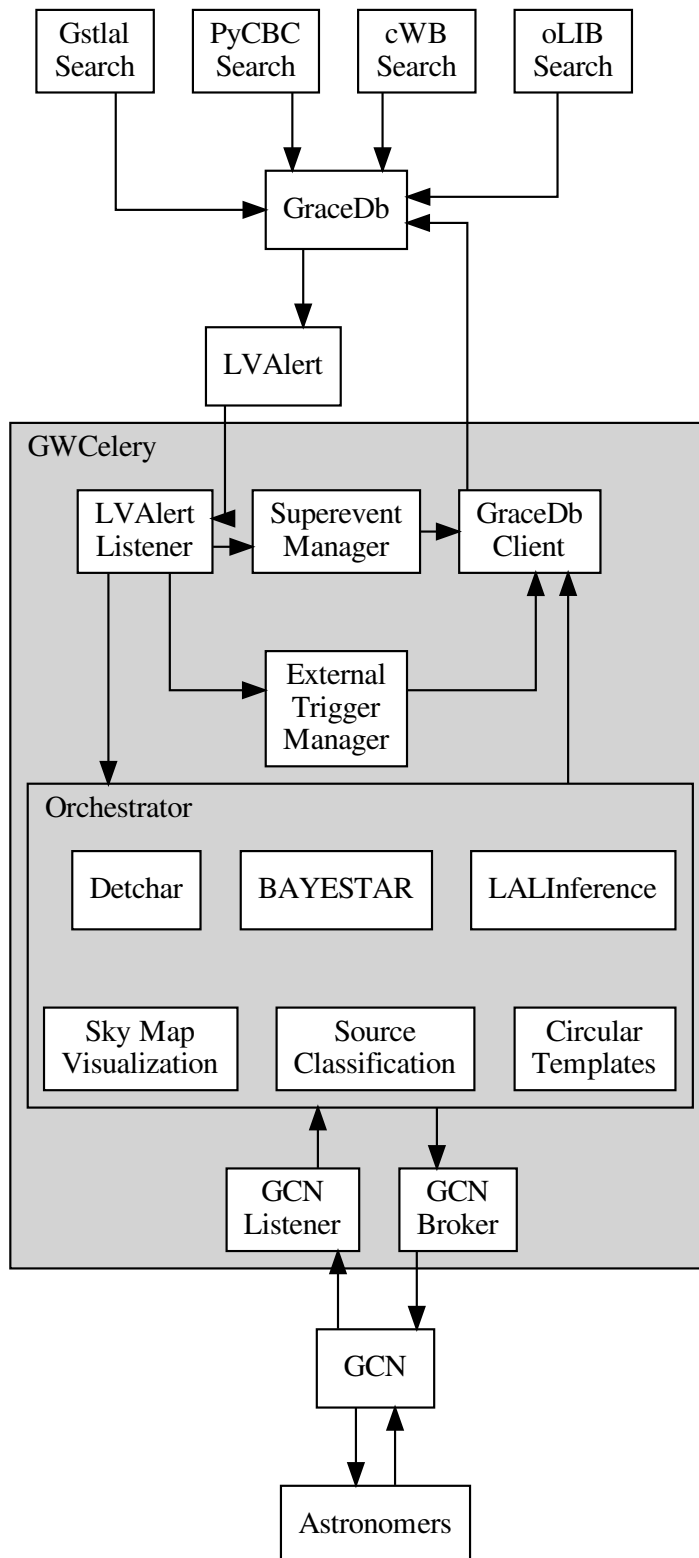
Gstlal Search

PyCBC Search

cWB Search

oLIB Search

GraceDb

LVAlert

GWCelery

LVAlert Listener

Superevent Manager

GraceDb Client

External Trigger Manager

Orchestrator

Detchar

BAYESTAR

LALInference

Sky Map Visualization

Source Classification

Circular Templates

GCN Listener

GCN Broker

GCN

Astronomers